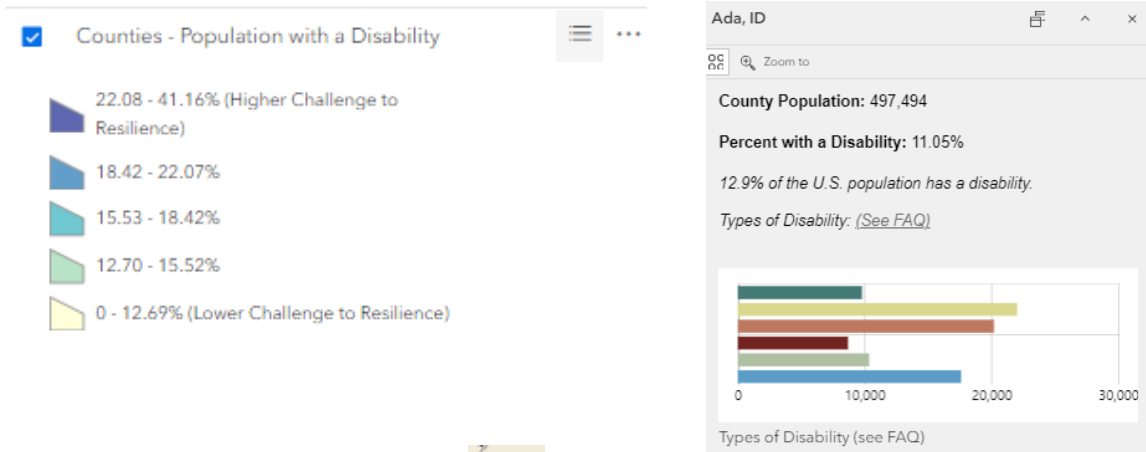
Counties - Population with a Disability

22.08 - 41.16% (Higher Challenge to Resilience)

18.42 - 22.07%

15.53 - 18.42%

12.70 - 15.52%

0 - 12.69% (Lower Challenge to Resilience)

Ada, ID

Zoom to

**County Population:** 497,494

**Percent with a Disability:** 11.05%

*12.9% of the U.S. population has a disability.*

*Types of Disability: (See FAQ)*

0
10,000
20,000
30,000

Types of Disability (see FAQ)